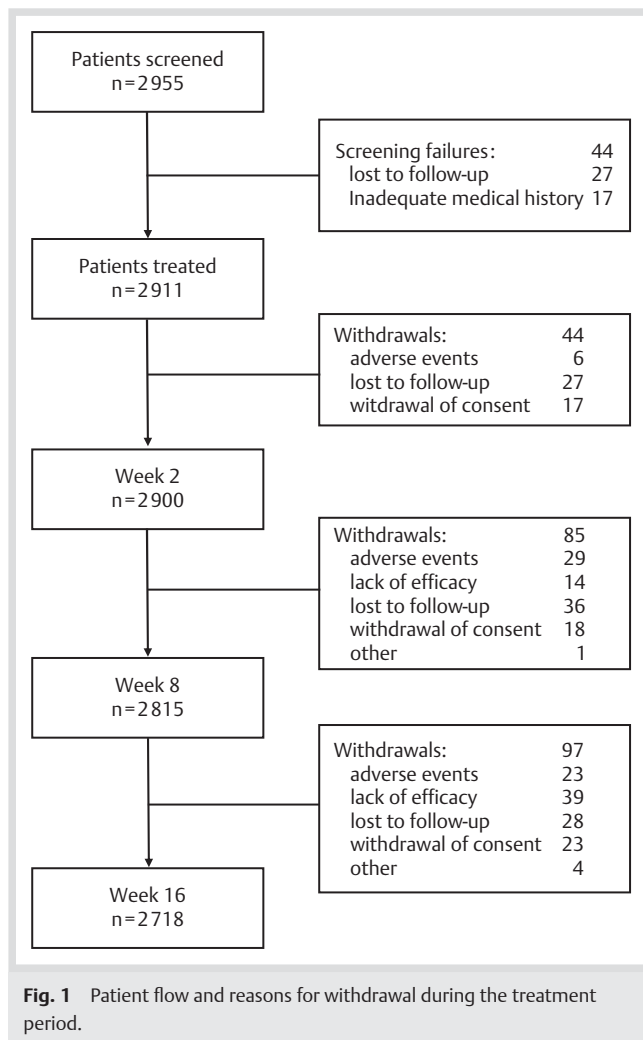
Patients screened
n=2955

Screening failures: 44
lost to follow-up 27
Inadequate medical history 17

Patients treated
n=2911

Withdrawals: 44
adverse events 6
lost to follow-up 27
witdrawal of consent 17

Week 2
n=2900

Withdrawals: 85
adverse events 29
lack of efficacy 14
lost to follow-up 36
withdrawal of consent 18
other 1

Week 8
n=2815

Withdrawals: 97
adverse events 23
lack of efficacy 39
lost to follow-up 28
withdrawal of consent 23
other 4

Week 16
n=2718

**Fig. 1** Patient flow and reasons for withdrawal during the treatment period.